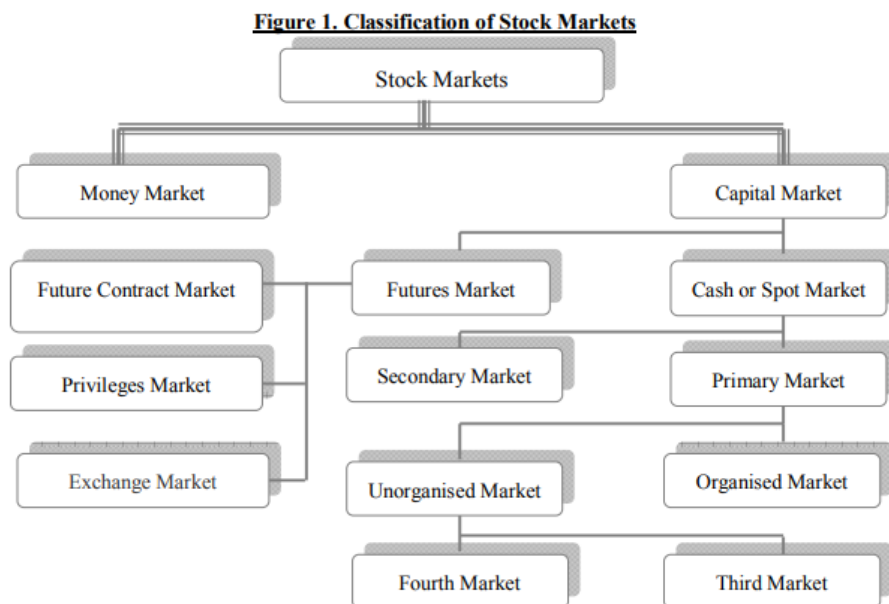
Figure 1. Classification of Stock Markets

Stock Markets

Money Market

Capital Market

Future Contract Market

Futures Market

Cash or Spot Market

Privileges Market

Secondary Market

Primary Market

Exchange Market

Unorganised Market

Organised Market

Fourth Market

Third Market